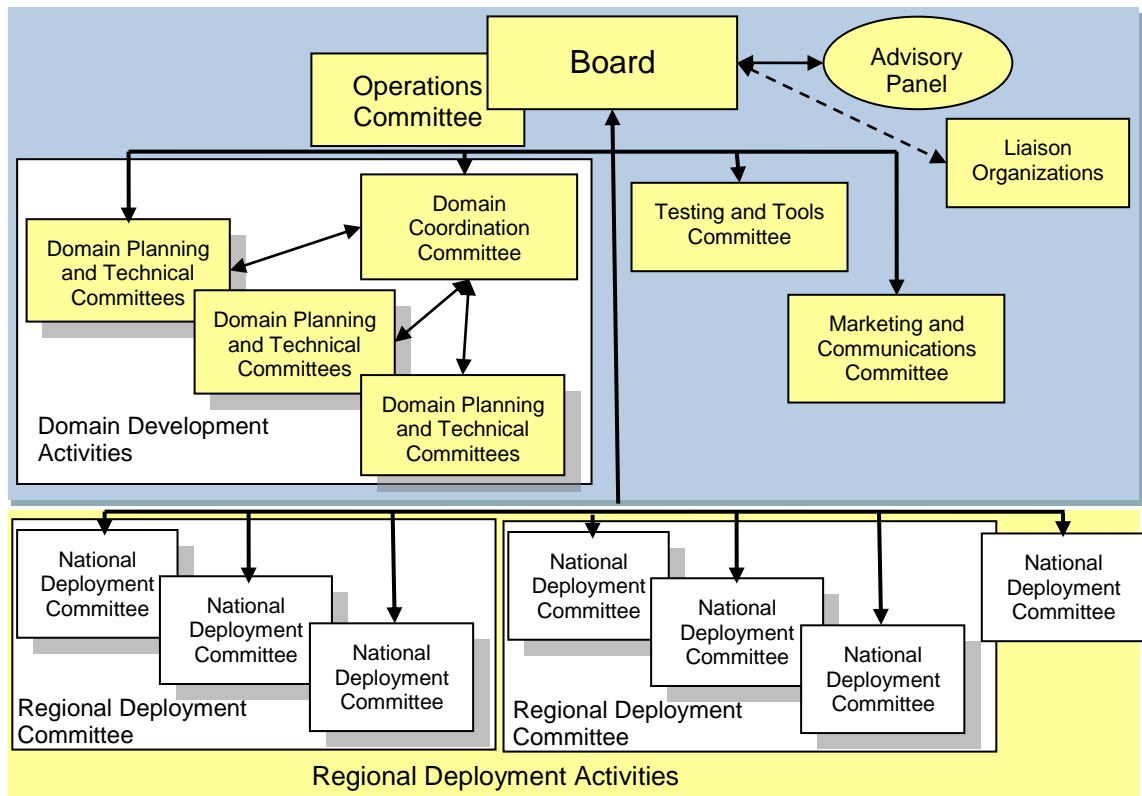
Board

Operations Committee

Advisory Panel

Liaison Organizations

Domain Coordination Committee

Testing and Tools Committee

Domain Planning and Technical Committees

Domain Planning and Technical Committees

Marketing and Communications Committee

Domain Planning and Technical Committees

Domain Development Activities

National Deployment Committee

National Deployment Committee

National Deployment Committee

Regional Deployment Committee

National Deployment Committee

National Deployment Committee

National Deployment Committee

Regional Deployment Committee

National Deployment Committee

Regional Deployment Activities